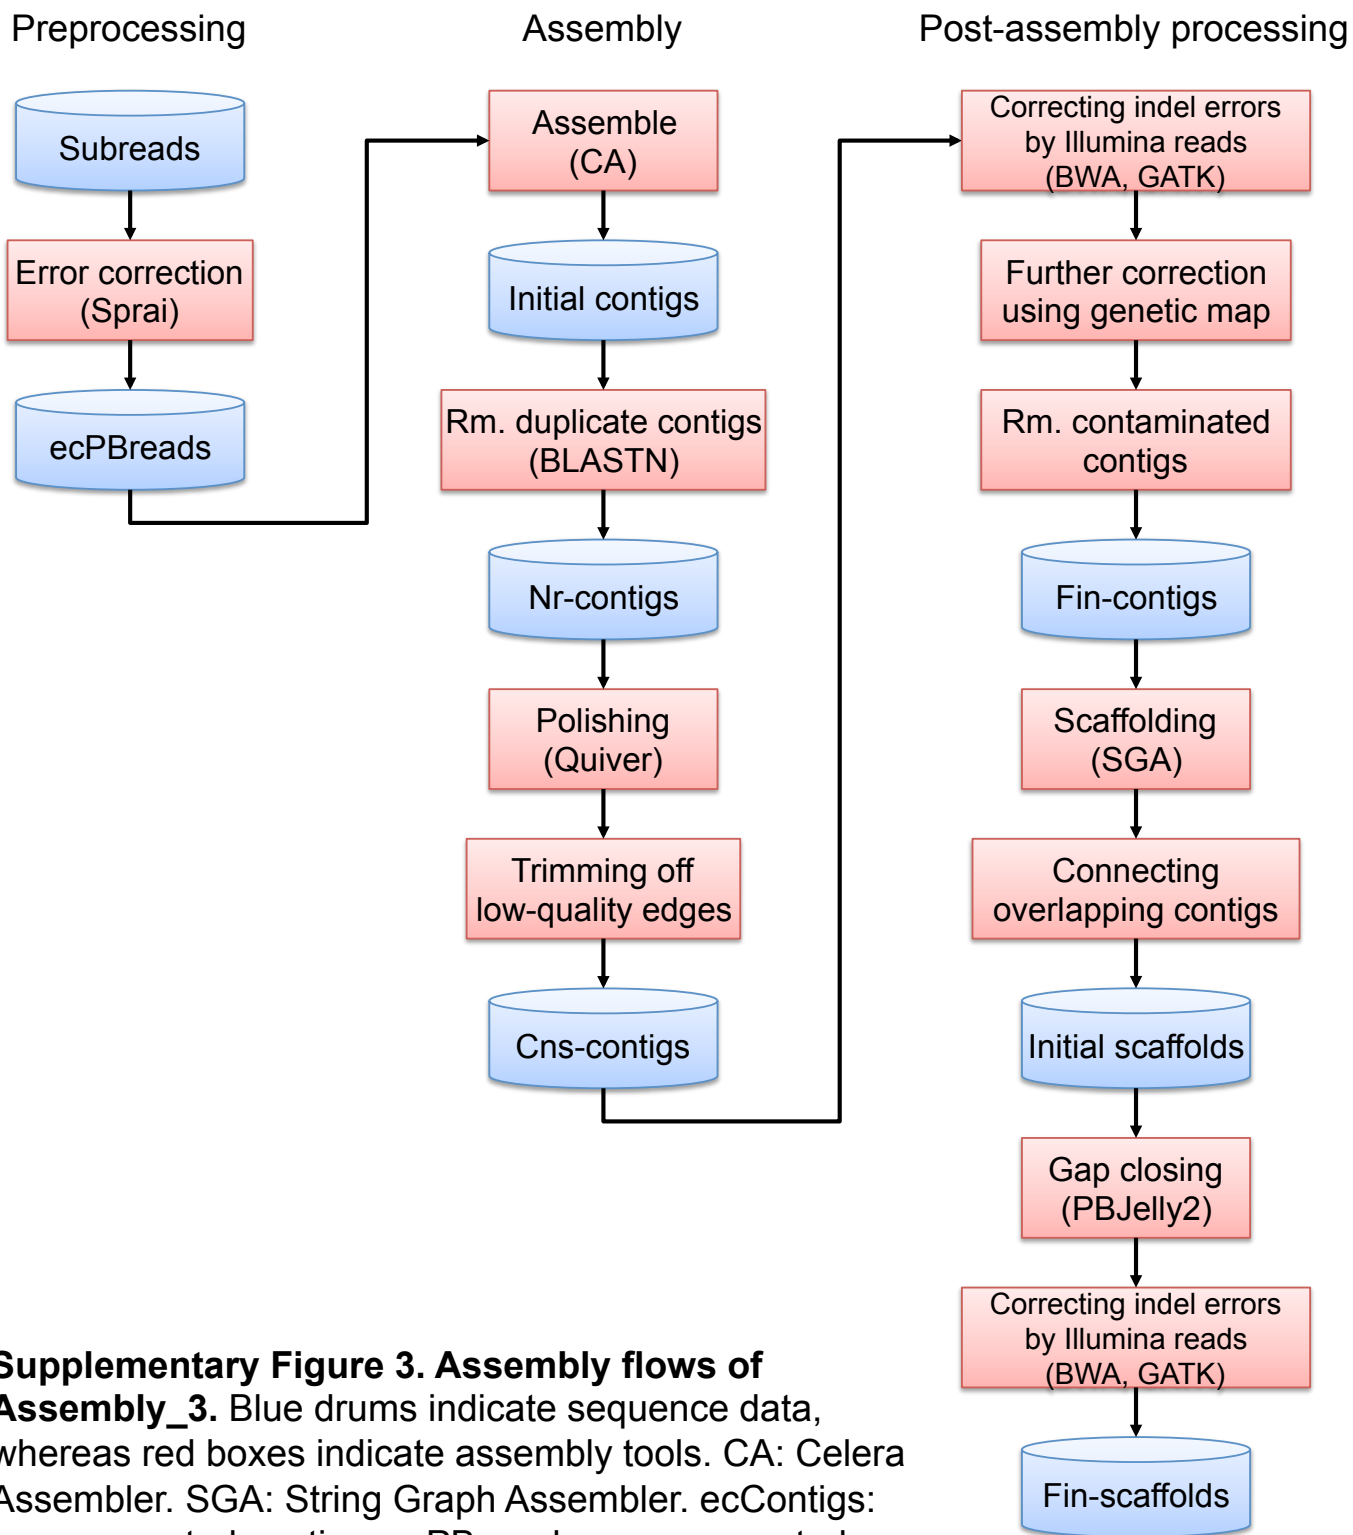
Preprocessing

Subreads

Error correction (Sprai)

ecPBreads

Assembly

Assemble (CA)

Initial contigs

Rm. duplicate contigs (BLASTN)

Nr-contigs

Polishing (Quiver)

Trimming off low-quality edges

Cns-contigs

Post-assembly processing

Correcting indel errors by Illumina reads (BWA, GATK)

Further correction using genetic map

Rm. contaminated contigs

Fin-contigs

Scaffolding (SGA)

Connecting overlapping contigs

Initial scaffolds

Gap closing (PBJelly2)

Correcting indel errors by Illumina reads (BWA, GATK)

Fin-scaffolds

Supplementary Figure 3. Assembly flows of Assembly_3. Blue drums indicate sequence data, whereas red boxes indicate assembly tools. CA: Celera Assembler. SGA: String Graph Assembler. ecContigs: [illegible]